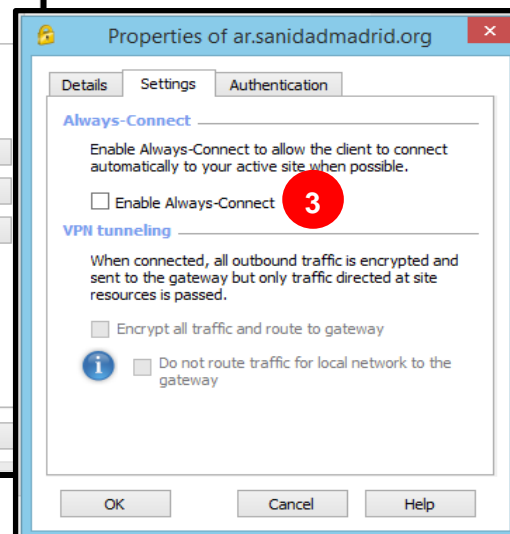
Properties of ar.sanidadmadrid.org

Details | Settings | Authentication

Always-Connect

Enable Always-Connect to allow the client to connect automatically to your active site when possible.

Enable Always-Connect

3

VPN tunneling

When connected, all outbound traffic is encrypted and sent to the gateway but only traffic directed at site resources is passed.

Encrypt all traffic and route to gateway

Do not route traffic for local network to the gateway

OK | Cancel | Help